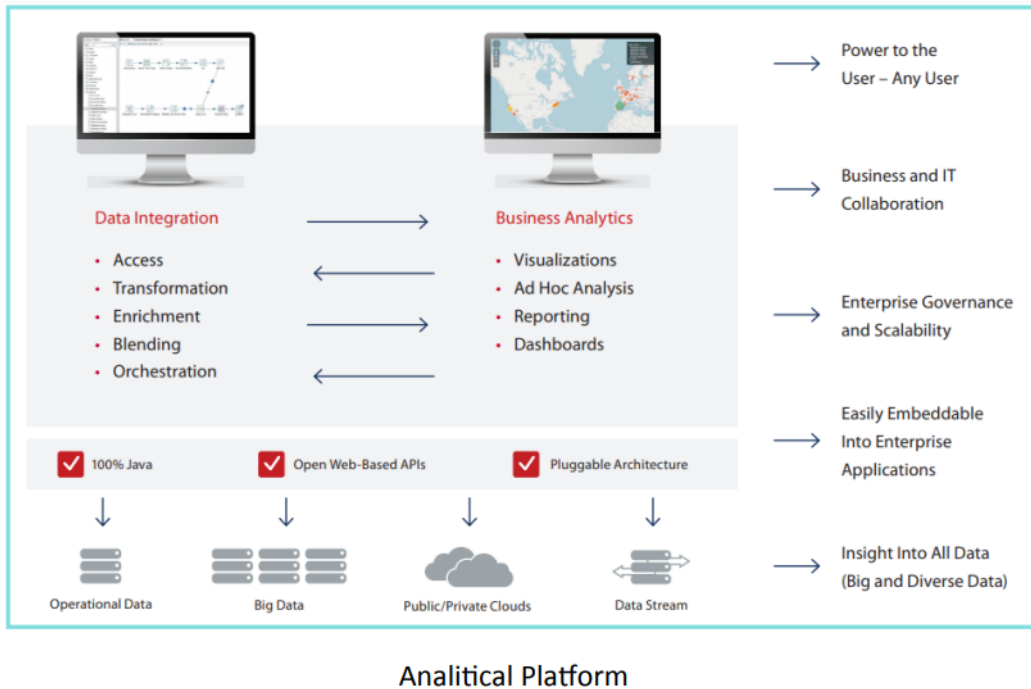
Data Integration

- Access
- Transformation
- Enrichment
- Blending
- Orchestration

Business Analytics

- Visualizations
- Ad Hoc Analysis
- Reporting
- Dashboards

100% Java

Open Web-Based APIs

Pluggable Architecture

Operational Data

Big Data

Public/Private Clouds

Data Stream

Power to the User – Any User

Business and IT Collaboration

Enterprise Governance and Scalability

Easily Embeddable Into Enterprise Applications

Insight Into All Data (Big and Diverse Data)

Analitical Platform